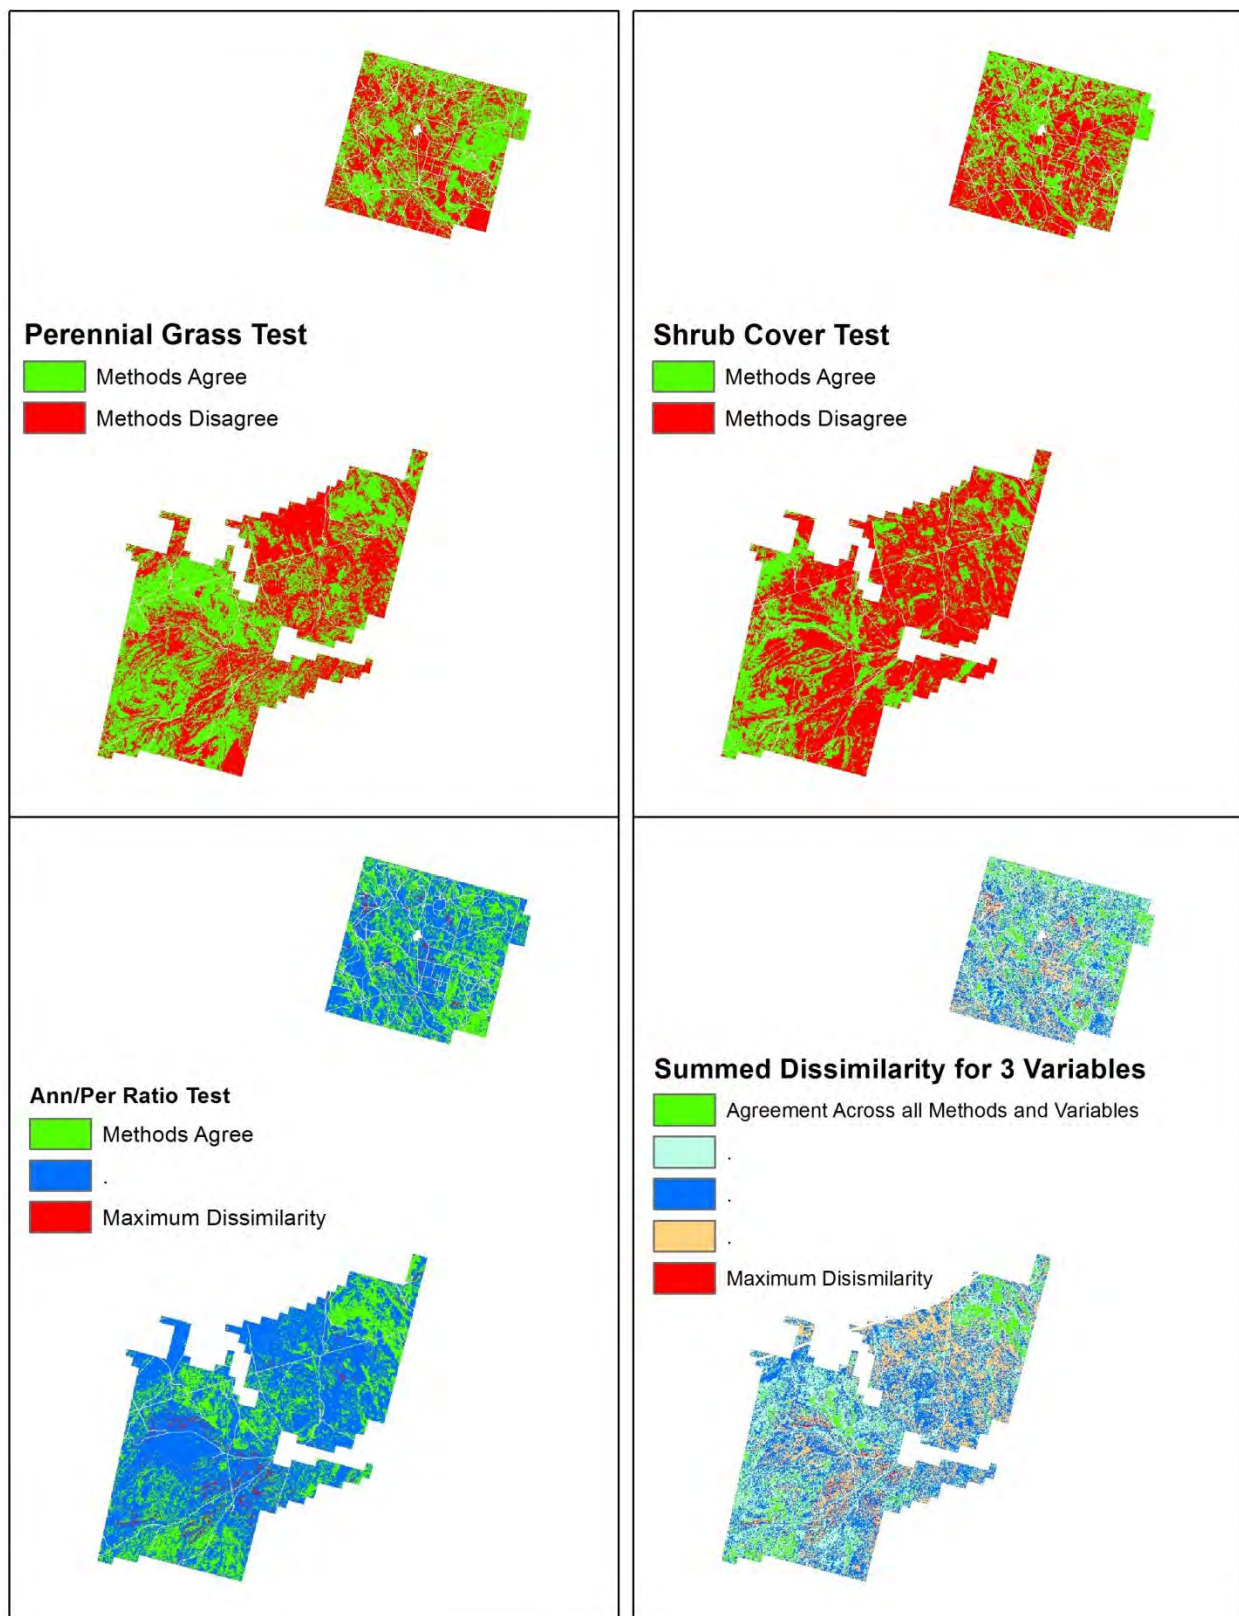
Perennial Grass Test

Methods Agree

Methods Disagree

Shrub Cover Test

Methods Agree

Methods Disagree

Ann/Per Ratio Test

Methods Agree

.

Maximum Dissimilarity

Summed Dissimilarity for 3 Variables

Agreement Across all Methods and Variables

.

.

.

Maximum Disismilarity